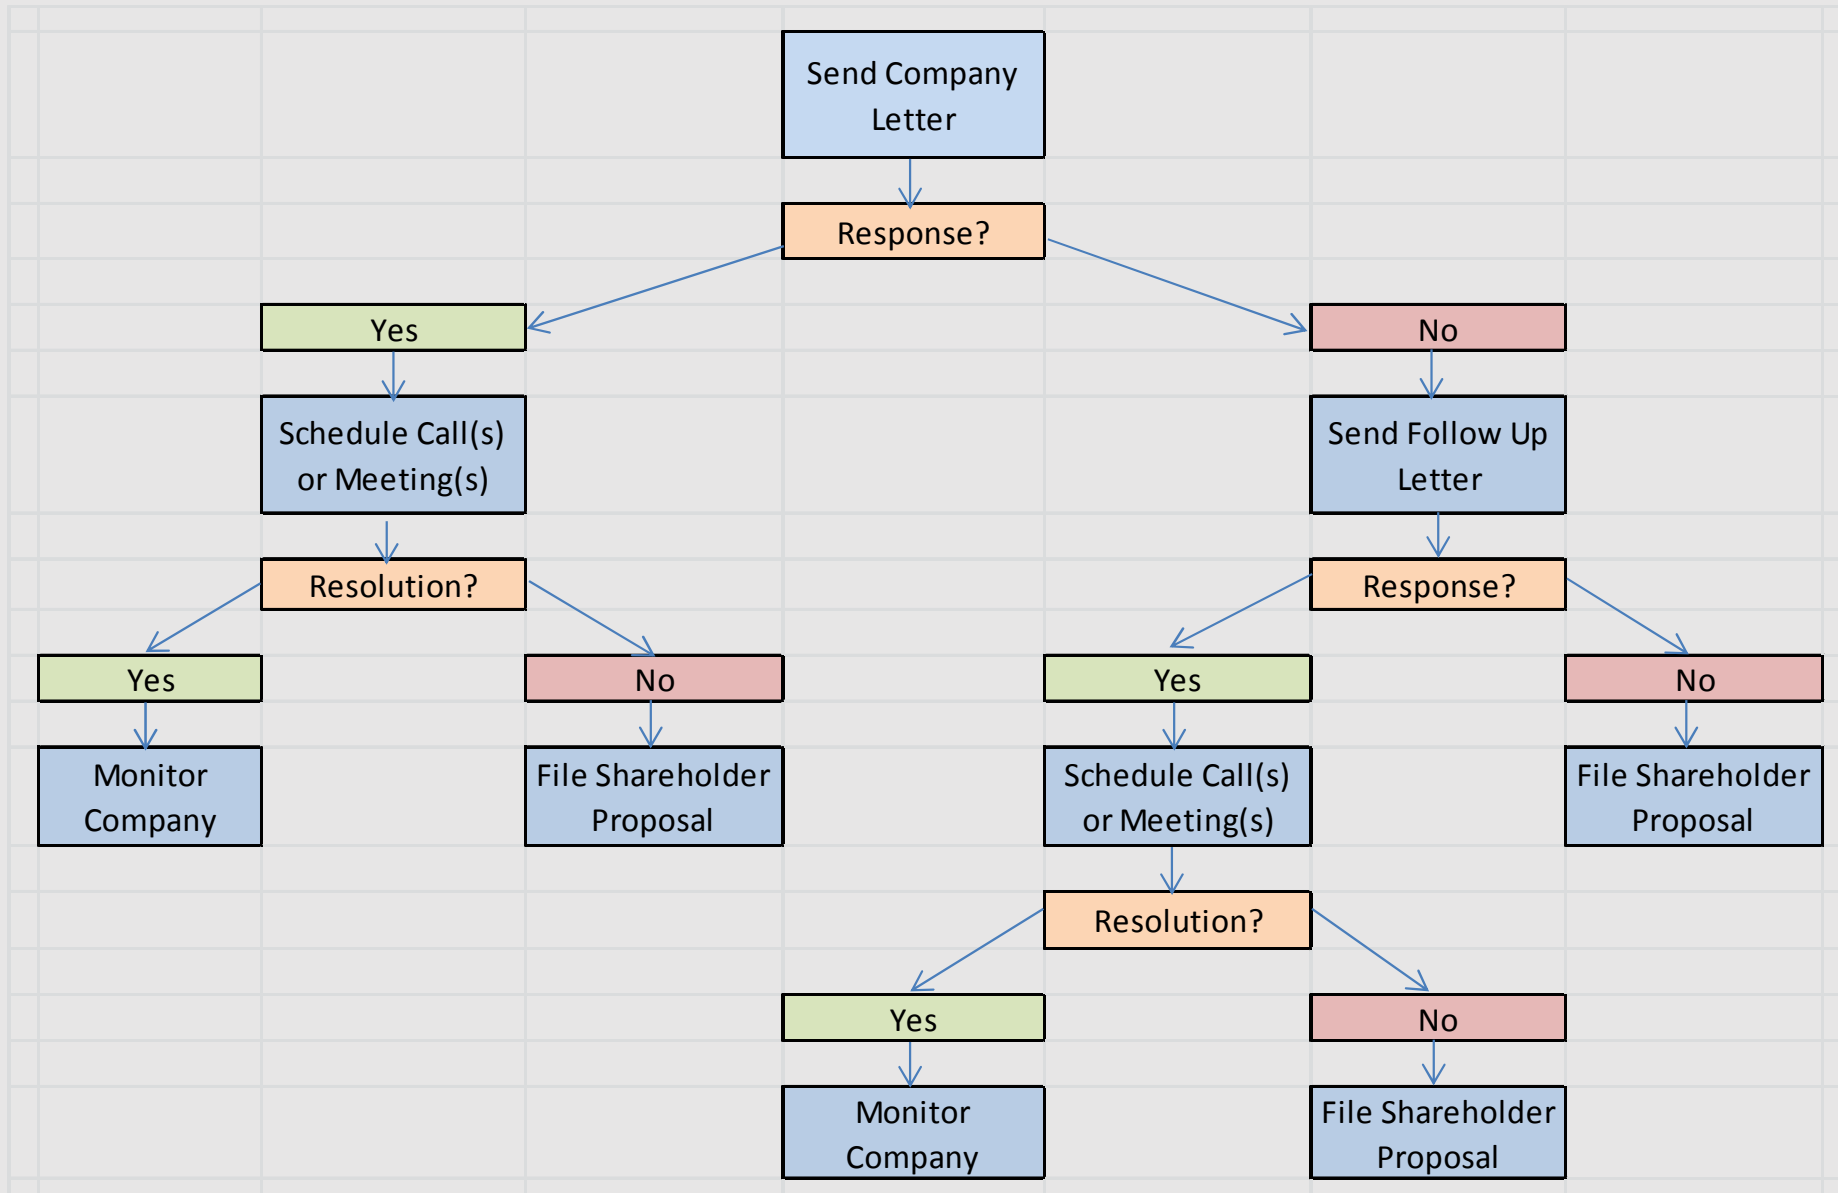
Send Company Letter

Response?

Yes

No

Schedule Call(s) or Meeting(s)

Send Follow Up Letter

Resolution?

Response?

Yes

No

Yes

No

Monitor Company

File Shareholder Proposal

Schedule Call(s) or Meeting(s)

File Shareholder Proposal

Resolution?

Yes

No

Monitor Company

File Shareholder Proposal